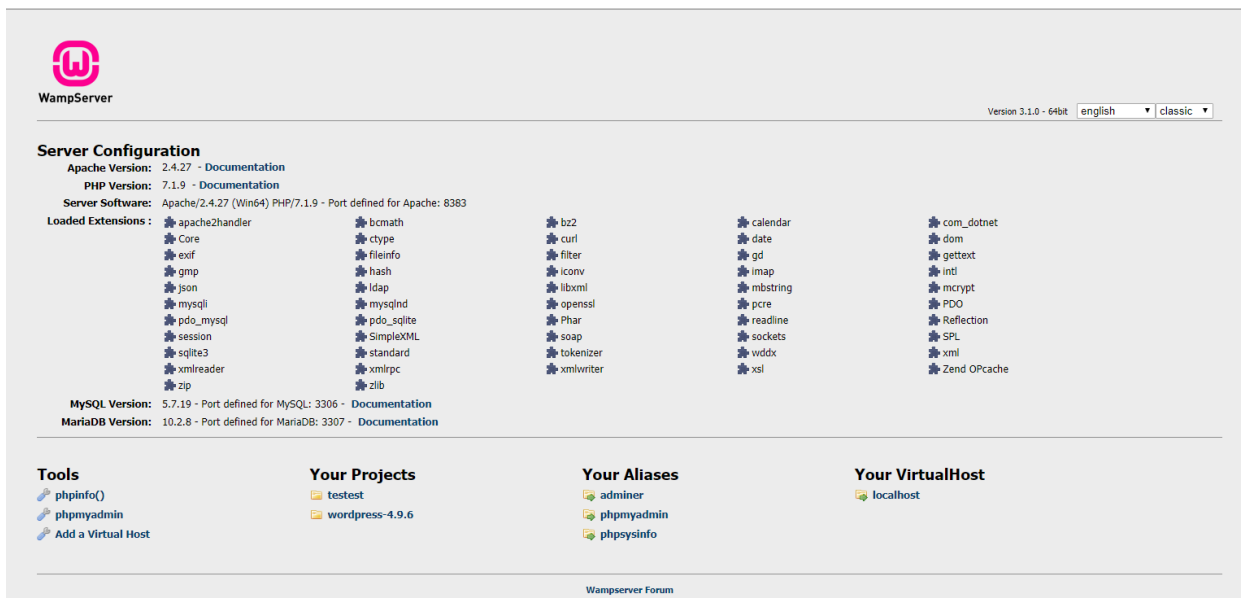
WampServer

Version 3.1.0 - 64bit english classic

Server Configuration

Apache Version: 2.4.27 - Documentation
PHP Version: 7.1.9 - Documentation
Server Software: Apache/2.4.27 (Win64) PHP/7.1.9 - Port defined for Apache: 8383
Loaded Extensions :

| | | | | |
|---|---|---|---|---|
| apache2handler | bcmath | bz2 | calendar | com_dotnet |
| Core | ctype | curl | date | dom |
| exif | fileinfo | filter | gd | gettext |
| gmp | hash | iconv | imap | intl |
| json | ldap | libxml | mbstring | mcrypt |
| mysqli | mysqlnd | openssl | pcre | PDO |
| pdo_mysql | pdo_sqlite | Phar | readline | Reflection |
| session | SimpleXML | soap | sockets | SPL |
| sqlite3 | standard | tokenizer | wddx | xml |
| xmlreader | xmlrpc | xmlwriter | xsl | Zend OPcache |
| zip | zlib | | | |

MySQL Version: 5.7.19 - Port defined for MySQL: 3306 - Documentation
MariaDB Version: 10.2.8 - Port defined for MariaDB: 3307 - Documentation

Tools
phpinfo()
phpmyadmin
Add a Virtual Host

Your Projects
testest
wordpress-4.9.6

Your Aliases
adminer
phpmyadmin
phpsysinfo

Your VirtualHost
localhost

Wampserver Forum